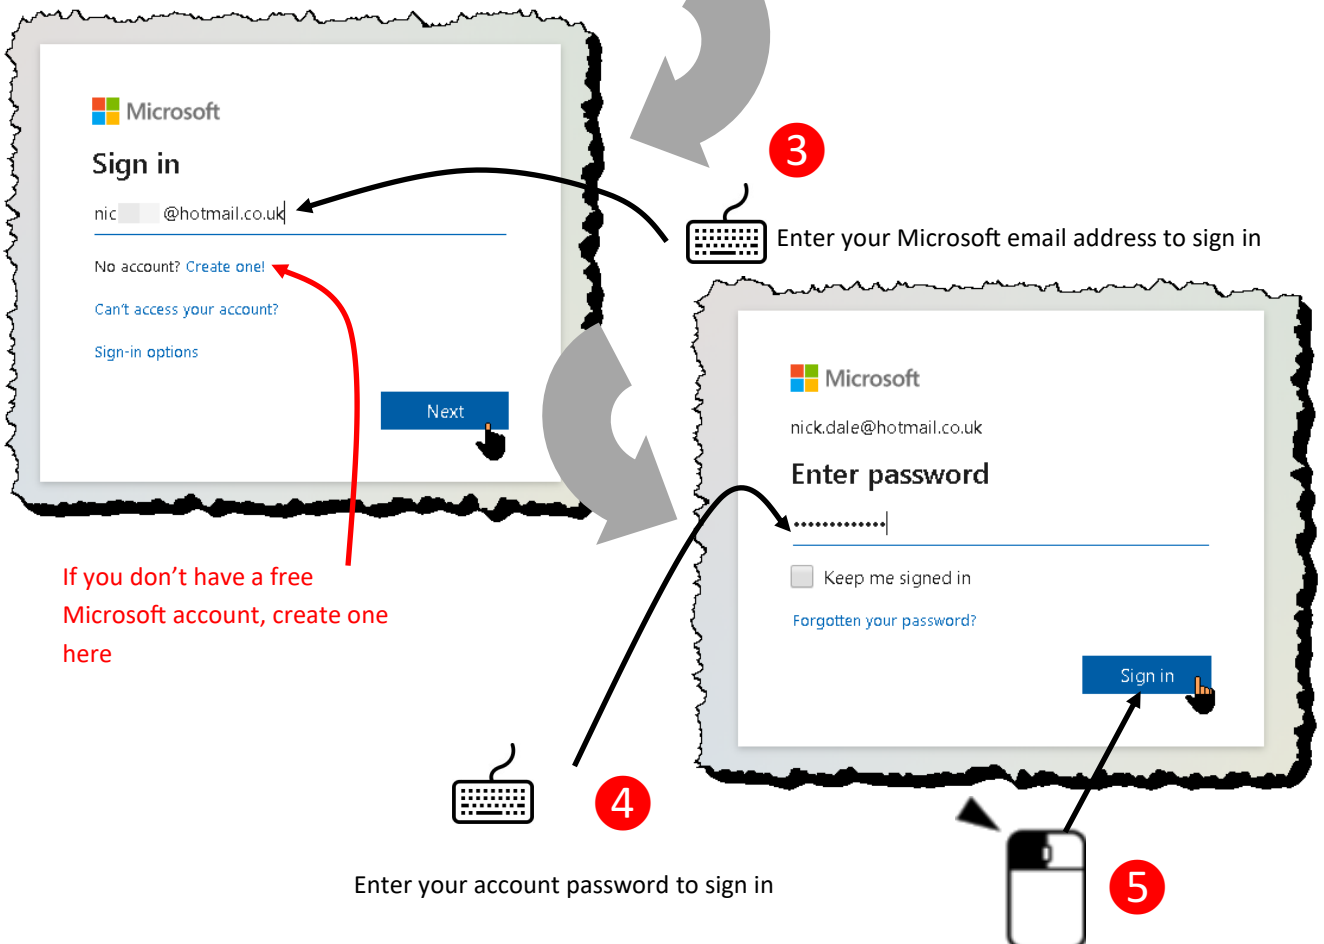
Microsoft

Sign in

nic @hotmail.co.uk

No account? Create one!

Can't access your account?

Sign-in options

Next

3

Enter your Microsoft email address to sign in

If you don't have a free Microsoft account, create one here

Microsoft

nick.dale@hotmail.co.uk

Enter password

••••••••••••

Keep me signed in

Forgotten your password?

Sign in

4

Enter your account password to sign in

5